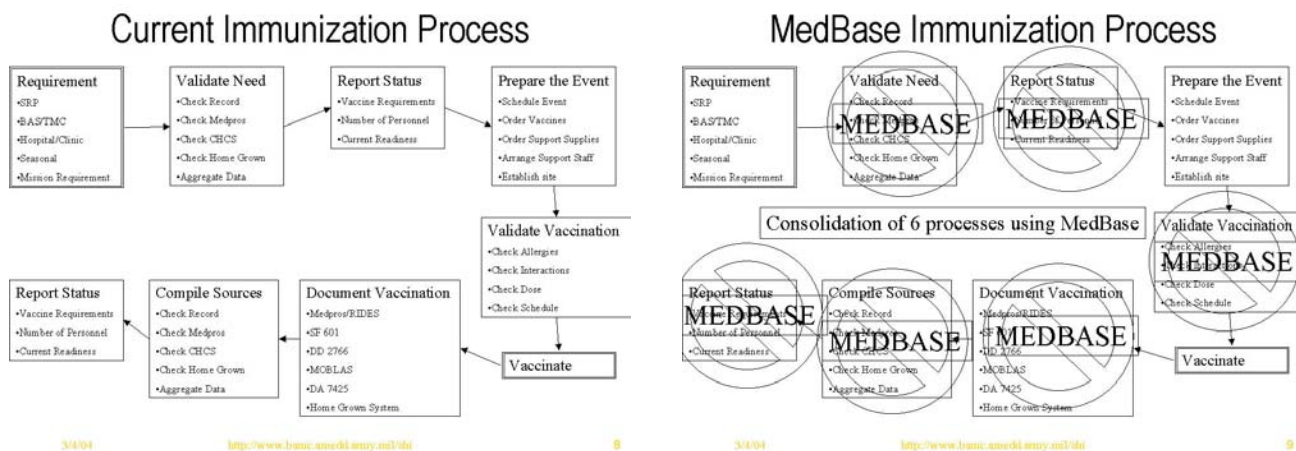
Current Immunization Process

Requirement
•SRP
•BAS/TMC
•Hospital/Clinic
•Seasonal
•Mission Requirement

Validate Need
•Check Record
•Check Medpros
•Check CHCS
•Check Home Grown
•Aggregate Data

Report Status
•Vaccine Requirements
•Number of Personnel
•Current Readiness

Prepare the Event
•Schedule Event
•Order Vaccines
•Order Support Supplies
•Arrange Support Staff
•Establish site

Validate Vaccination
•Check Allergies
•Check Interactions
•Check Dose
•Check Schedule

Vaccinate

Document Vaccination
•Medpros/RIDES
•SF 601
•DD 2766
•MOBLAS
•DA 7425
•Home Grown System

Compile Sources
•Check Record
•Check Medpros
•Check CHCS
•Check Home Grown
•Aggregate Data

Report Status
•Vaccine Requirements
•Number of Personnel
•Current Readiness

3/4/04 http://www.bamc.amedd.army.mil/ihi 8

MedBase Immunization Process

Requirement
•SRP
•BAS/TMC
•Hospital/Clinic
•Seasonal
•Mission Requirement

Validate Need
•Check Record
MEDBASE
•Check CHCS
•Check Home Grown
•Aggregate Data

Report Status
•Vaccine Requirements
MEDBASE
•Current Readiness

Prepare the Event
•Schedule Event
•Order Vaccines
•Order Support Supplies
•Arrange Support Staff
•Establish site

Consolidation of 6 processes using MedBase

Validate Vaccination
•Check Allergies
MEDBASE
•Check Dose
•Check Schedule

Vaccinate

Document Vaccination
•Medpros/RIDES
MEDBASE
•DD 2766
•MOBLAS
•DA 7425
•Home Grown System

Compile Sources
•Check Record
MEDBASE
•Check Home Grown
•Aggregate Data

Report Status
MEDBASE
•Number of Personnel
•Current Readiness

3/4/04 http://www.bamc.amedd.army.mil/ihi 9